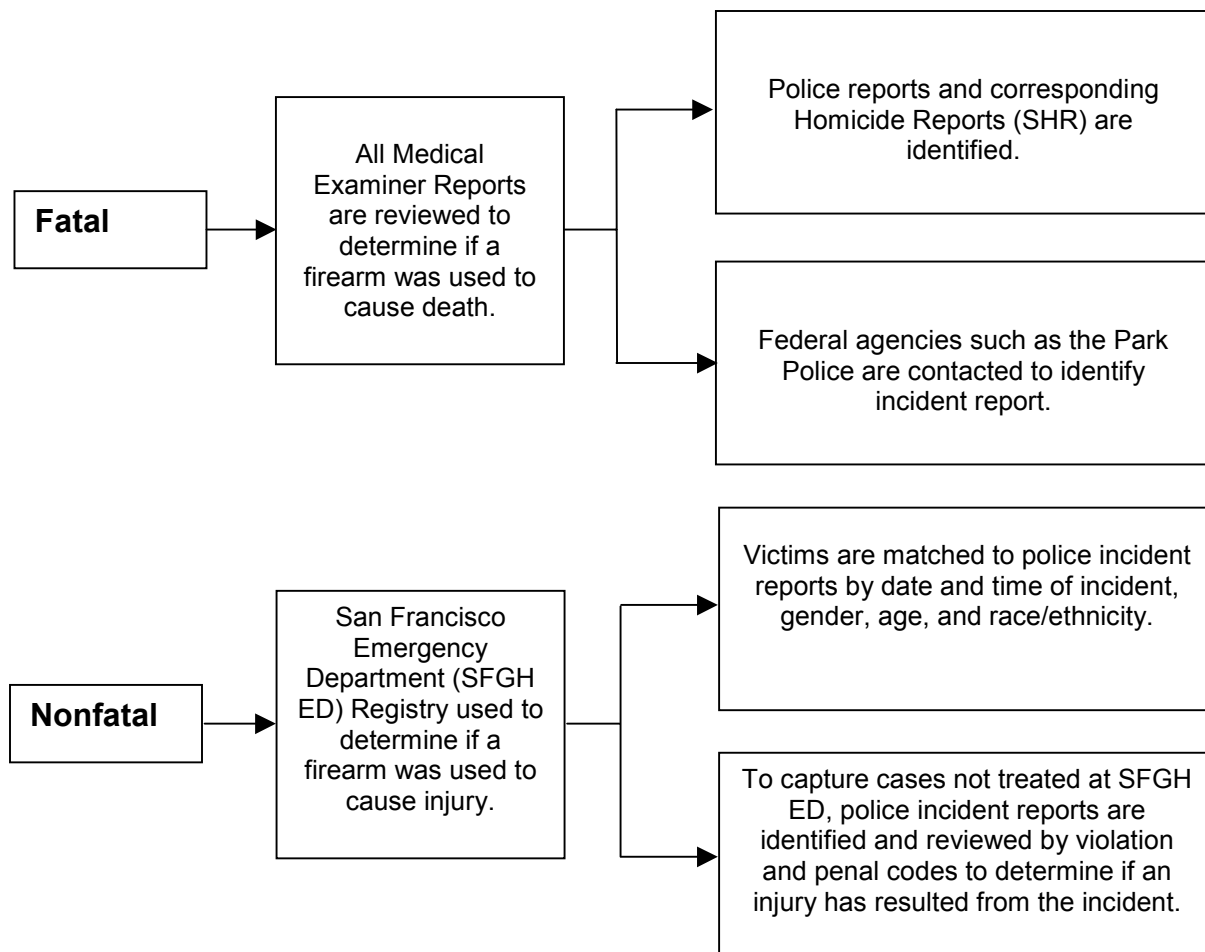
Fatal

All Medical Examiner Reports are reviewed to determine if a firearm was used to cause death.

Police reports and corresponding Homicide Reports (SHR) are identified.

Federal agencies such as the Park Police are contacted to identify incident report.

Nonfatal

San Francisco Emergency Department (SFGH ED) Registry used to determine if a firearm was used to cause injury.

Victims are matched to police incident reports by date and time of incident, gender, age, and race/ethnicity.

To capture cases not treated at SFGH ED, police incident reports are identified and reviewed by violation and penal codes to determine if an injury has resulted from the incident.